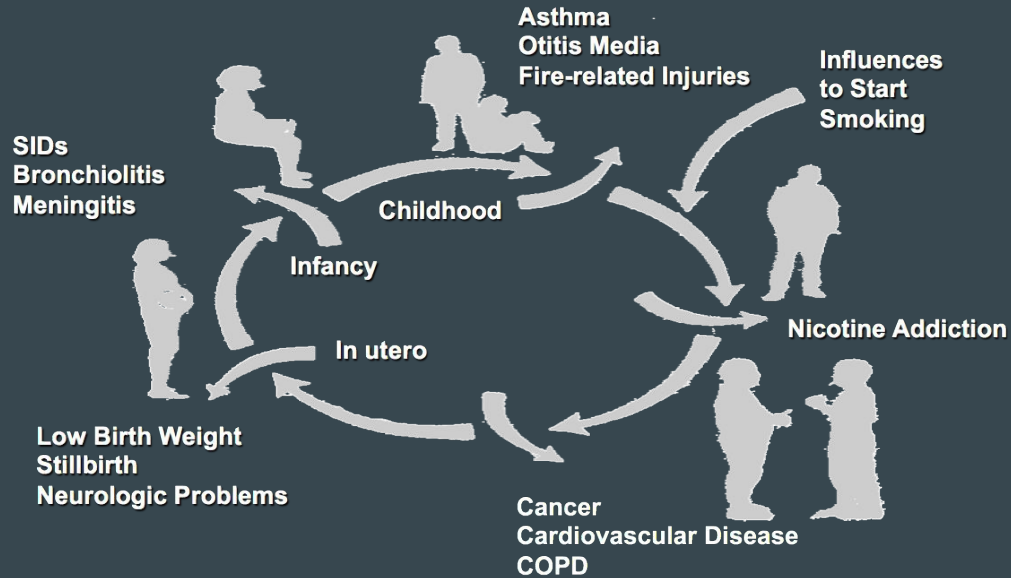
Asthma
Otitis Media
Fire-related Injuries

Influences
to Start
Smoking

SIDs
Bronchiolitis
Meningitis

Childhood

Infancy

Nicotine Addiction

In utero

Low Birth Weight
Stillbirth
Neurologic Problems

Cancer
Cardiovascular Disease
COPD